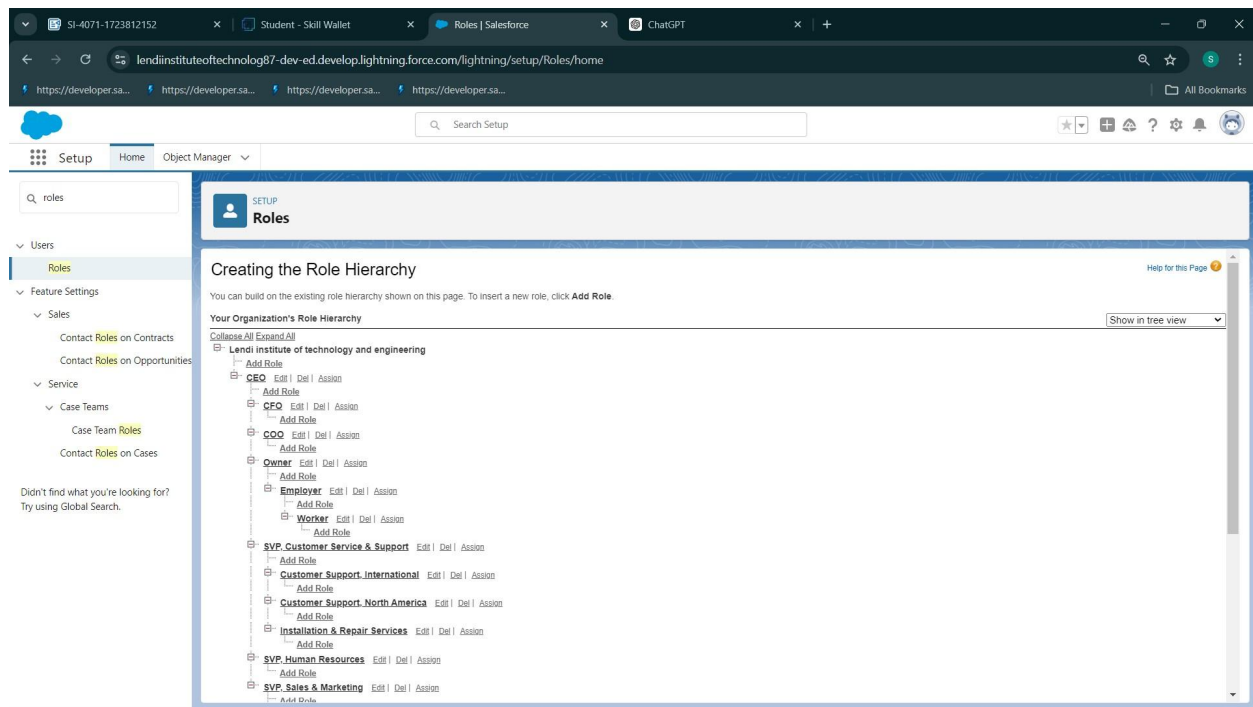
SI-4071-1723812152 × | Student - Skill Wallet × | Roles | Salesforce × | ChatGPT × | +

lendiinstituteoftechnolog87-dev-ed.develop.lightning.force.com/lightning/setup/Roles/home

https://developer.sa... https://developer.sa... https://developer.sa... https://developer.sa... All Bookmarks

Search Setup

Setup Home Object Manager

roles

Users
Roles
Feature Settings
Sales
Contact Roles on Contracts
Contact Roles on Opportunities
Service
Case Teams
Case Team Roles
Contact Roles on Cases

Didn't find what you're looking for? Try using Global Search.

SETUP
Roles

Creating the Role Hierarchy

Help for this Page

You can build on the existing role hierarchy shown on this page. To insert a new role, click **Add Role**.

Your Organization's Role Hierarchy

Show in tree view

Collapse All Expand All
Lendi institute of technology and engineering
Add Role
CEO Edit | Del | Assign
Add Role
CFO Edit | Del | Assign
Add Role
COO Edit | Del | Assign
Add Role
Owner Edit | Del | Assign
Add Role
Employer Edit | Del | Assign
Add Role
Worker Edit | Del | Assign
Add Role
SVP, Customer Service & Support Edit | Del | Assign
Add Role
Customer Support, International Edit | Del | Assign
Add Role
Customer Support, North America Edit | Del | Assign
Add Role
Installation & Repair Services Edit | Del | Assign
Add Role
SVP, Human Resources Edit | Del | Assign
Add Role
SVP, Sales & Marketing Edit | Del | Assign
Add Role